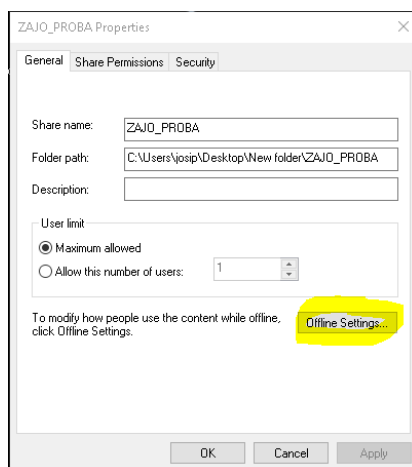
ZAJO_PROBA Properties

×

General | Share Permissions | Security

Share name: ZAJO_PROBA

Folder path: C:\Users\josip\Desktop\New folder\ZAJO_PROBA

Description:

User limit

Maximum allowed

Allow this number of users: 1

To modify how people use the content while offline, click Offline Settings.

Offline Settings...

OK | Cancel | Apply